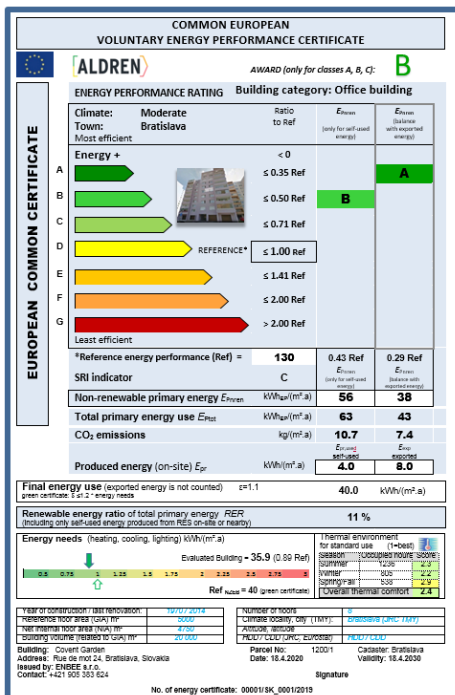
COMMON EUROPEAN
VOLUNTARY ENERGY PERFORMANCE CERTIFICATE

ALDREN

AWARD (only for classes A, B, C): B

EUROPEAN COMMON CERTIFICATE

ENERGY PERFORMANCE RATING
Building category: Office building

| Climate: Moderate Town: Bratislava Most efficient | Ratio to Ref | $E_{Pnren}$ (only for self-used energy) | $E_{Pnren}$ (balance with exported energy) |
|---|---|---|---|
| Energy + | < 0 | | |
| A | ≤ 0.35 Ref | | A |
| B | ≤ 0.50 Ref | B | |
| C | ≤ 0.71 Ref | | |
| D REFERENCE* | ≤ 1.00 Ref | | |
| E | ≤ 1.41 Ref | | |
| F | ≤ 2.00 Ref | | |
| G | > 2.00 Ref | | |
| Least efficient | | | |
| *Reference energy performance (Ref) = | 130 | 0.43 Ref | 0.29 Ref |
| SRI indicator | C | $E_{Pnren}$ (only for self-used energy) | $E_{Pnren}$ (balance with exported energy) |
| Non-renewable primary energy $E_{Pnren}$ | kWh$_{pe}$/(m².a) | 56 | 38 |
| Total primary energy use $E_{Ptot}$ | kWh$_{pe}$/(m².a) | 63 | 43 |
| $CO_2$ emissions | kg/(m².a) | 10.7 | 7.4 |
| | | $E_{self}$ self-used | $E_{exp}$ exported |
| Produced energy (on-site) $E_{pr}$ | kWh/(m².a) | 4.0 | 8.0 |

Final energy use (exported energy is not counted) ε=1.1 40.0 kWh/(m².a)
green certificate: ≤ 5l ± 2 · energy needs

Renewable energy ratio of total primary energy RER 11 %
(including only self-used energy produced from RES on-site or nearby)

Energy needs (heating, cooling, lighting) kWh/(m².a)
Evaluated Building = 35.9 (0.89 Ref)
0.5 0.75 1 1.25 1.5 1.75 2 2.25 2.5 2.75 3
Ref $_{NZEB}$ = 40 (green certificate)

Thermal environment for standard use (1=best)
| Season | Occupied hours | Score |
|---|---|---|
| Summer | 1250 | 2.3 |
| Winter | 805 | 2.2 |
| Spring/Fall | 830 | 2.9 |
| Overall thermal comfort | | 2.4 |

| Year of construction / last renovation: | 1970 / 2014 | Number of floors | 8 |
|---|---|---|---|
| Reference floor area (GIA) m² | 5000 | Climatic locality, city (TMY): | Bratislava (JRC TMY) |
| Net internal floor area (NIA) m² | 4750 | Altitude | |
| Building volume (related to GIA) m³ | 20 000 | HDD / CDD (JRC, Eurostat) | HDD / CDD |

Building: Covent Garden
Address: Rue de mot 24, Bratislava, Slovakia
Issued by: ENBEE s.r.o.
Contact: +421 905 383 624
Parcel No: 1200/1
Date: 18.4.2020
Cadaster: Bratislava
Validity: 18.4.2030
Signature

No. of energy certificate: 00001/SK_0001/2019